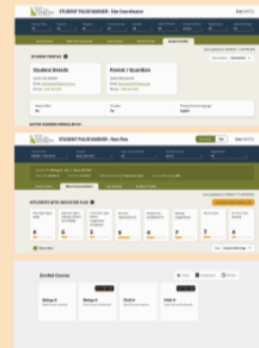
STUDENT PULSE DASHBOARD - Site Coordinator

STUDENT PROFILE

Student Details

Parent / Guardian

ACTIVE STUDENT PROFILE NOTES

STUDENT PULSE DASHBOARD - User Flow

INTEGRATED MTSS INDICATOR FLAGS

Enrolled Courses

Biology A

Biology A

Math B

Math A